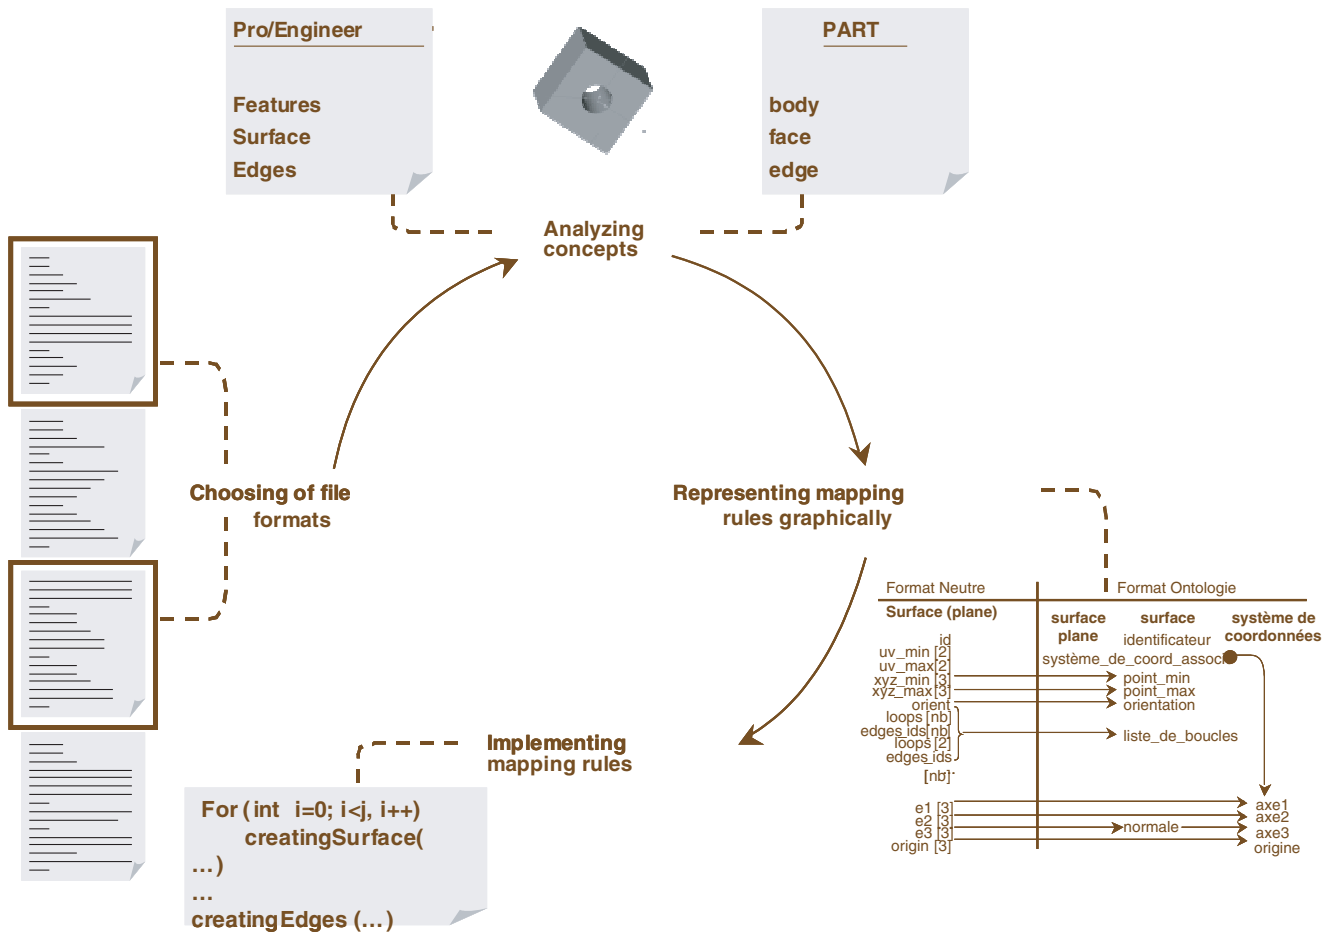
Pro/Engineer

Features
Surface
Edges

PART

body
face
edge

Analyzing concepts

Choosing of file formats

Representing mapping rules graphically

Format Neutre

Format Ontologie

Surface (plane)

surface plane

surface

système de coordonnées

identificateur

id
uv_min [2]
uv_max [2]
xyz_min [3]
xyz_max [3]
orient
loops [nb]
edges_ids [nb]
loops [2]
edges_ids
[nb]

système_de_coord_assoc
point_min
point_max
orientation
liste_de_boucles

e1 [3]
e2 [3]
e3 [3]
origin [3]

normale

axe1
axe2
axe3
origine

Implementing mapping rules

For ( int i=0; i<j, i++)
creatingSurface(
… )
…
creating Edges (… )